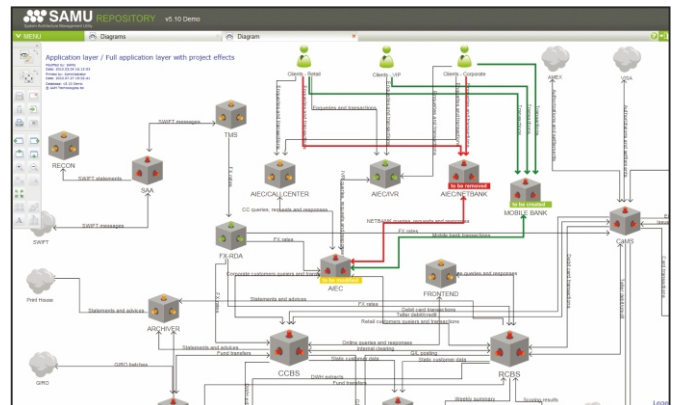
SAMU REPOSITORY v5.10 Demo
System Architecture Management Utility

MENU
Diagrams
Diagram

Application layer / Full application layer with project effects
Modified by: Samu
Date: 2013-07-03 12:03
Printed by: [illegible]
Date: 2013-07-07 07:32:41
Database: v5.10 Demo
© Samu Technologies Inc

Clients - Retail
Clients - VIP
Clients - Corporate
AMEX
VISA

RECON
SWIFT messages
TMS
SWIFT statements
SAA
AIEC/CALLCENTER
AIEC/IVR
to be removed
AIEC/NETBANK
to be created
MOBILE BANK
Enquiries and transactions
CC queries, requests and responses
SWIFT messages
SWIFT
FX-RDA
FX rates
NETBANK queries, requests and responses
FX rates
Mobile bank transactions
CAMS
to be created
AIEC
Corporate customers queries and transactions
Card queries and responses
FRONTEND
Filed House
Statements and advices
ARCHIVER
FX rates
Debit card transactions
Teller debit/credit
Retail customers queries and transactions
Statements and advices
Fund transfers
Online queries and responses
Internal clearing
CCBS
GL posting
RCBS
Static customer data
Static customer data
GIRO
GIRO batches
DWH extracts
Fund transfers
Weekly summary
Scoring results
Legend